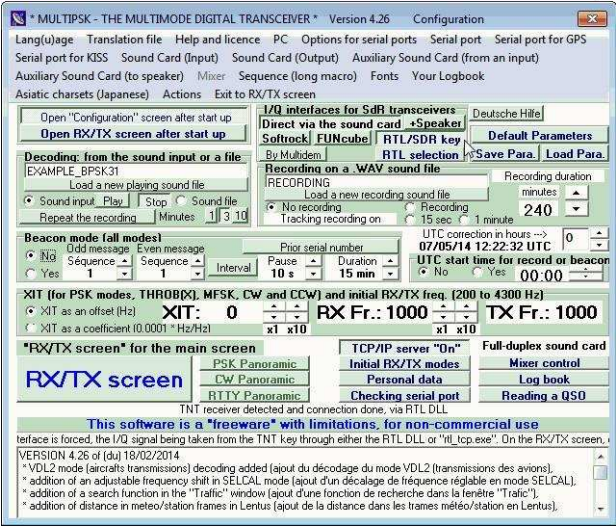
* MULTIPSK - THE MULTIMODE DIGITAL TRANSCEIVER * Version 4.26 Configuration

Lang(u)age Translation file Help and licence PC Options for serial ports Serial port Serial port for GPS
Serial port for KISS Sound Card (Input) Sound Card (Output) Auxiliary Sound Card (from an input)
Auxiliary Sound Card (to speaker) Mixer Sequence (long macro) Fonts Your Logbook
Asiatic charsets (Japanese) Actions Exit to RX/TX screen

Open "Configuration" screen after start up
Open RX/TX screen after start up

I/Q interfaces for SdR transceivers
Direct via the sound card +Speaker
Softrock FUNcube RTL/SDR key
By Multidem RTL selection

Deutsche Hilfe
Default Parameters
Save Para. Load Para.

Decoding: from the sound input or a file
EXAMPLE_BPSK31
Load a new playing sound file
Sound input Play Stop Sound file
Repeat the recording Minutes 1 3 10

Recording on a .WAV sound file
RECORDING
Load a new recording sound file
No recording Recording
Tracking recording on 15 sec 1 minute
Recording duration
minutes
240

Beacon mode (all modes)
Odd message Even message
No Séquence Sequence
Yes 1 1
Interval
Prior serial number
Pause Duration
10 s 15 min

UTC correction in hours --->
07/05/14 12:22:32 UTC 0
UTC start time for record or beacon
No Yes 00:00

XIT (for PSK modes, THROB(X), MFSK, CW and CCW) and initial RX/TX freq. (200 to 4300 Hz)
XIT as an offset (Hz) XIT: 0 RX Fr.: 1000 TX Fr.: 1000
XIT as a coefficient (0.0001 * Hz/Hz) x1 x10 x1 x10

"RX/TX screen" for the main screen
RX/TX screen
PSK Panoramic
CW Panoramic
RTTY Panoramic
TCP/IP server "On"
Initial RX/TX modes
Personal data
Checking serial port
Full-duplex sound card
Mixer control
Log book
Reading a QSO

TNT receiver detected and connection done, via RTL DLL
This software is a "freeware" with limitations, for non-commercial use
terface is forced, the I/Q signal being taken from the TNT key through either the RTL DLL or "rtl_tcp.exe". On the RX/TX screen,

VERSION 4.26 of (du) 18/02/2014
* VDL2 mode (aircrafts transmissions) decoding added (ajout du décodage du mode VDL2 (transmissions des avions),
* addition of an adjustable frequency shift in SELCAL mode (ajout d'un décalage de fréquence réglable en mode SELCAL),
* addition of a search function in the "Traffic" window (ajout d'une fonction de recherche dans la fenêtre "Trafic"),
* addition of distance in meteo/station frames in Lentus (ajout de la distance dans les trames météo/station en Lentus),